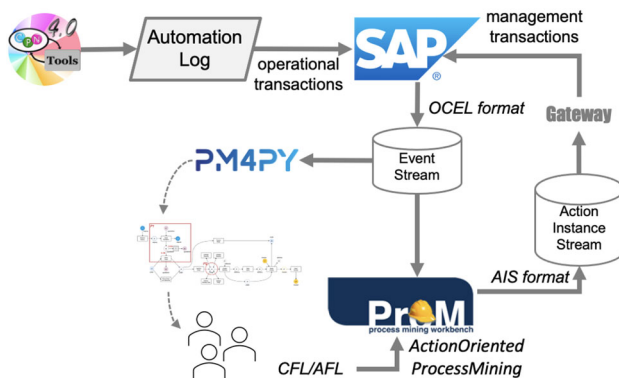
4.0
Tools

Automation Log

operational transactions

SAP
®

management transactions

OCEL format

Gateway

PM4PY

Event Stream

Action Instance Stream

AIS format

ProM
process mining workbench

CFL/AFL

ActionOriented ProcessMining